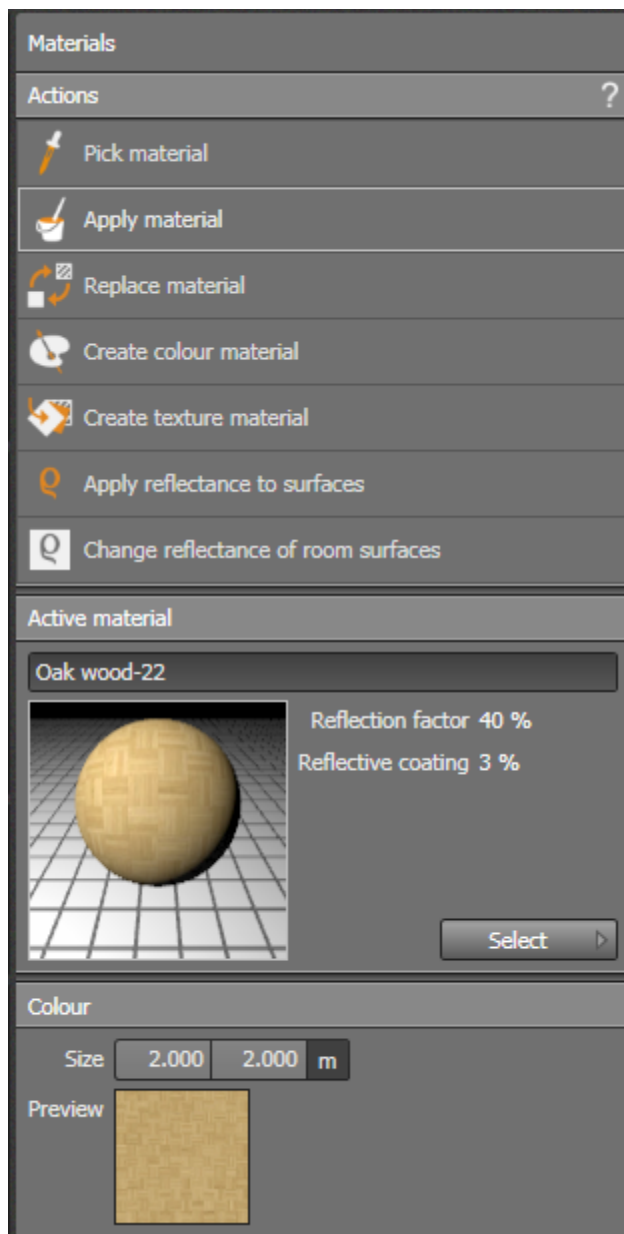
Materials

Actions ?

Pick material

Apply material

Replace material

Create colour material

Create texture material

ϱ Apply reflectance to surfaces

ϱ Change reflectance of room surfaces

Active material

Oak wood-22

Reflection factor 40 %

Reflective coating 3 %

Select

Colour

Size 2.000 2.000 m

Preview